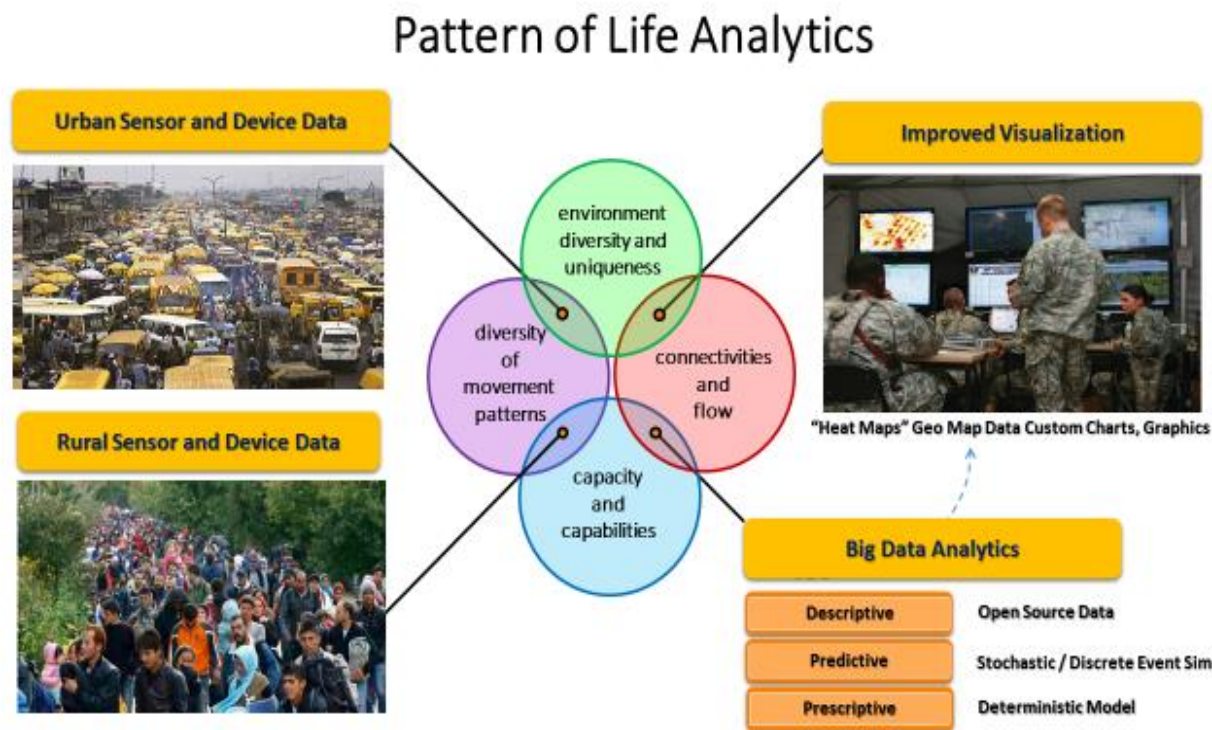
Pattern of Life Analytics

Urban Sensor and Device Data

Rural Sensor and Device Data

environment diversity and uniqueness

diversity of movement patterns

connectivities and flow

capacity and capabilities

Improved Visualization

"Heat Maps" Geo Map Data Custom Charts, Graphics

Big Data Analytics

| | |
|---|---|
| Descriptive | Open Source Data |
| Predictive | Stochastic / Discrete Event Sim |
| Prescriptive | Deterministic Model |